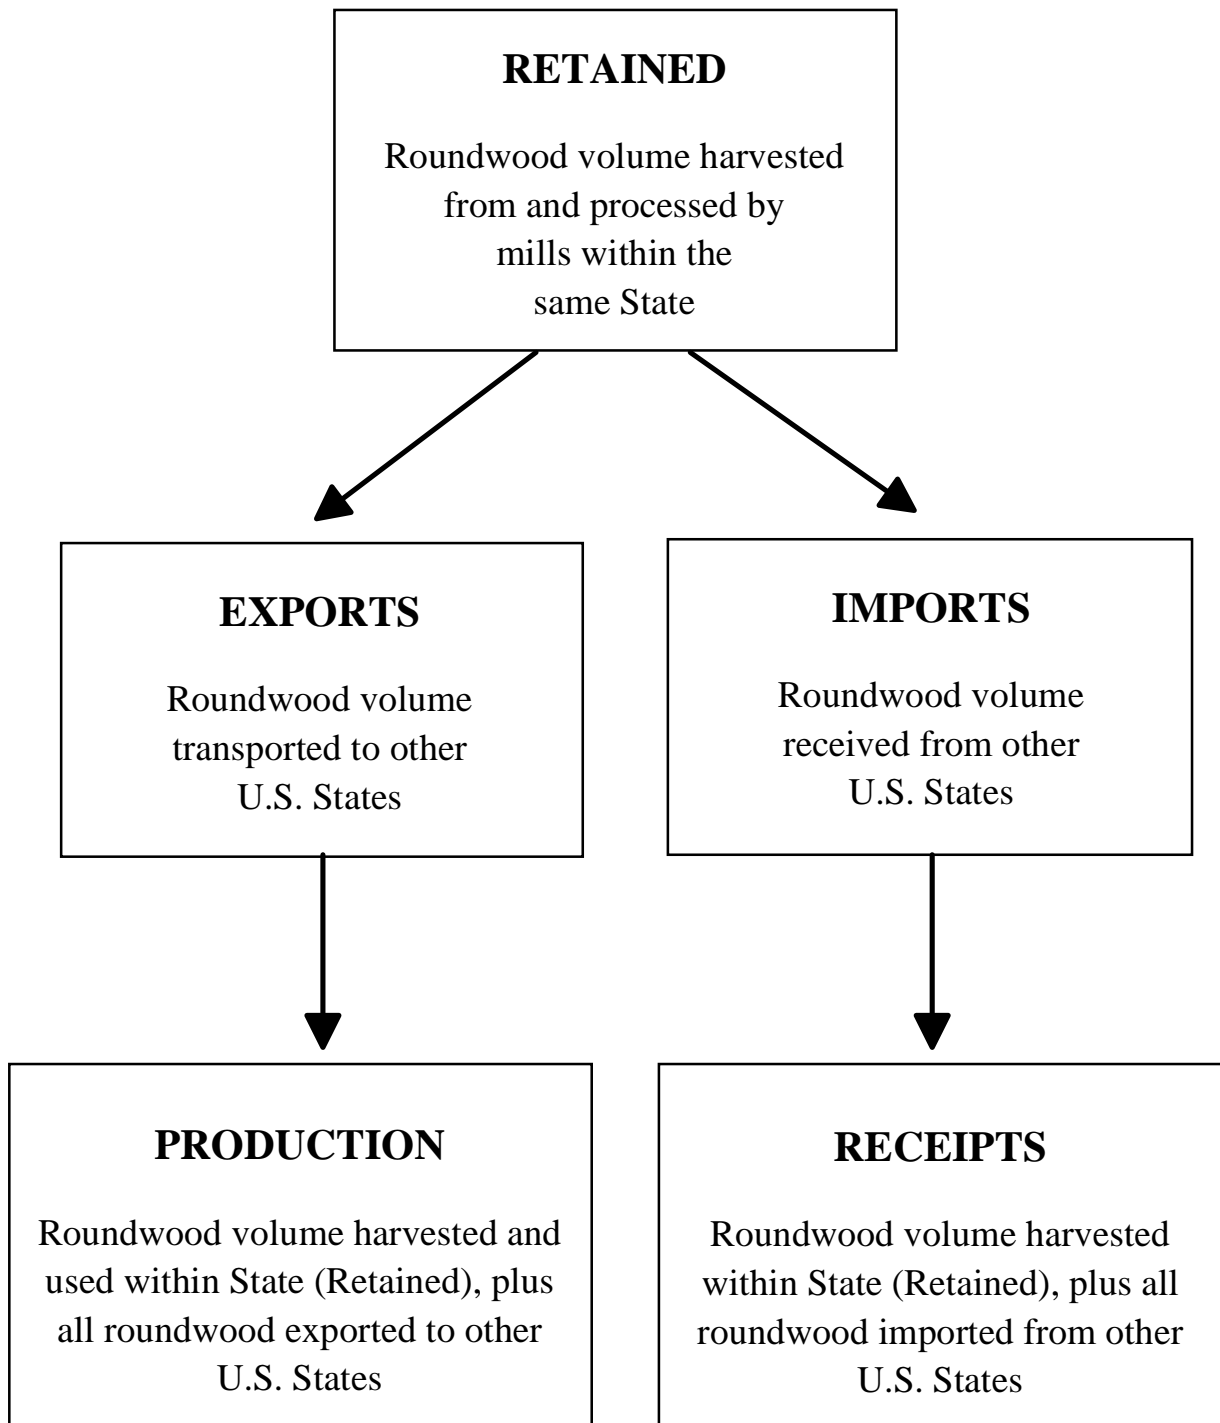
RETAINED

Roundwood volume harvested from and processed by mills within the same State

EXPORTS

Roundwood volume transported to other U.S. States

IMPORTS

Roundwood volume received from other U.S. States

PRODUCTION

Roundwood volume harvested and used within State (Retained), plus all roundwood exported to other U.S. States

RECEIPTS

Roundwood volume harvested within State (Retained), plus all roundwood imported from other U.S. States